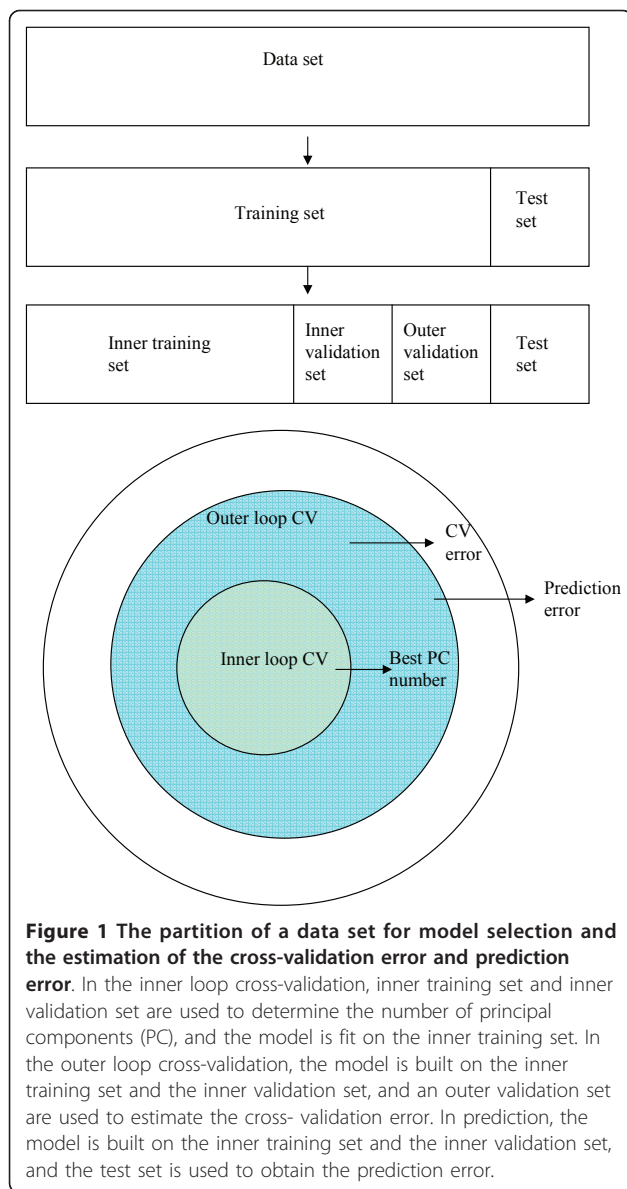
Data set

Training set

Test set

Inner training set

Inner validation set

Outer validation set

Test set

Outer loop CV

CV error

Prediction error

Inner loop CV

Best PC number

**Figure 1 The partition of a data set for model selection and the estimation of the cross-validation error and prediction error**. In the inner loop cross-validation, inner training set and inner validation set are used to determine the number of principal components (PC), and the model is fit on the inner training set. In the outer loop cross-validation, the model is built on the inner training set and the inner validation set, and an outer validation set are used to estimate the cross- validation error. In prediction, the model is built on the inner training set and the inner validation set, and the test set is used to obtain the prediction error.